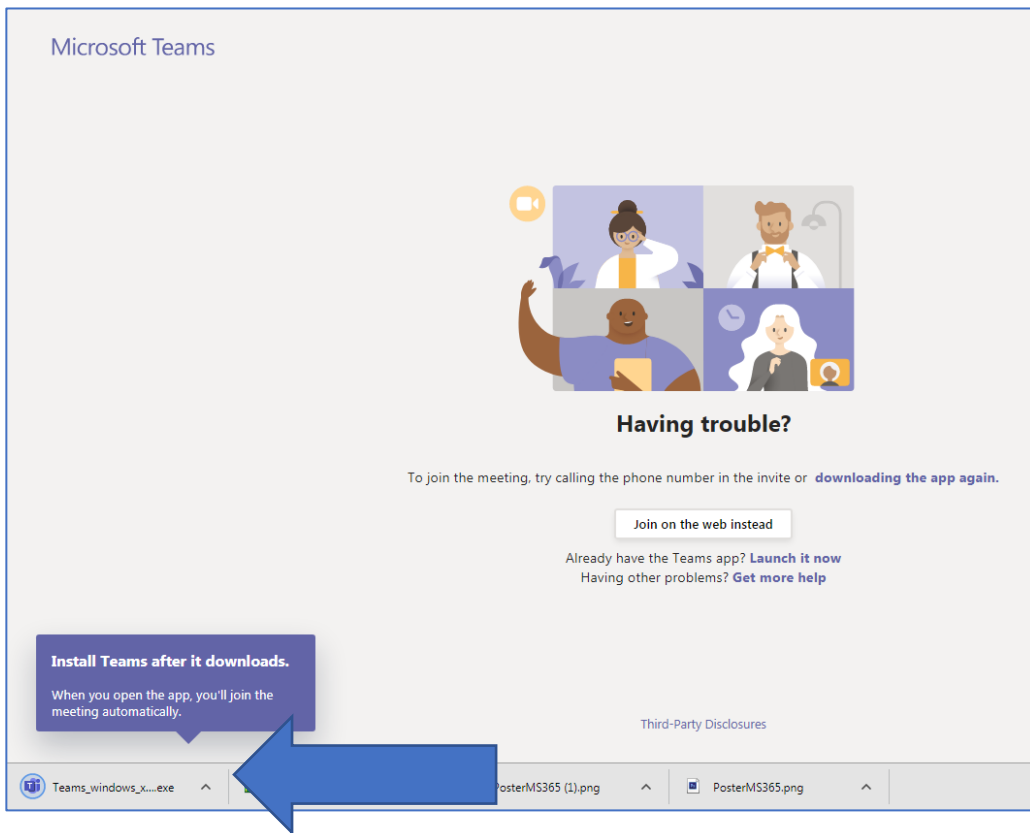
Microsoft Teams

Having trouble?

To join the meeting, try calling the phone number in the invite or downloading the app again.

Join on the web instead

Already have the Teams app? Launch it now
Having other problems? Get more help

Install Teams after it downloads.

When you open the app, you'll join the meeting automatically.

Third-Party Disclosures

Teams_windows_x....exe

PosterMS365 (1).png

PosterMS365.png